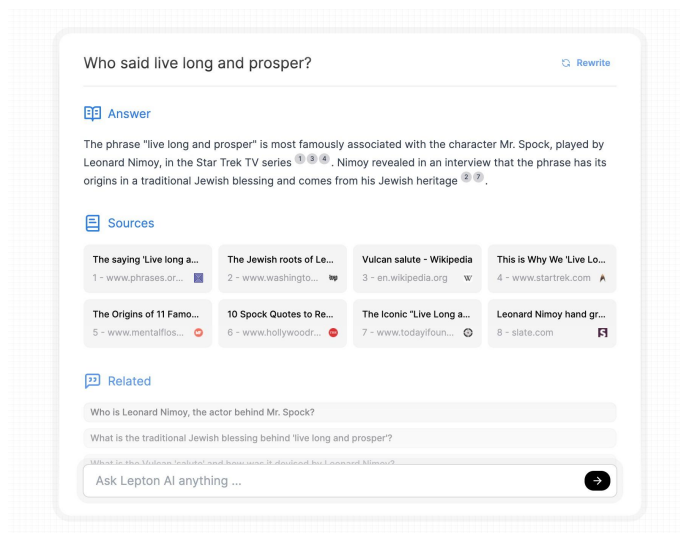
Who said live long and prosper?

Rewrite

Answer

The phrase "live long and prosper" is most famously associated with the character Mr. Spock, played by Leonard Nimoy, in the Star Trek TV series 1 3 4. Nimoy revealed in an interview that the phrase has its origins in a traditional Jewish blessing and comes from his Jewish heritage 2 7.

Sources

The saying 'Live long a...
1 - www.phrases.or...

The Jewish roots of Le...
2 - www.washingto...

Vulcan salute - Wikipedia
3 - en.wikipedia.org

This is Why We 'Live Lo...
4 - www.startrek.com

The Origins of 11 Famo...
5 - www.mentalflos...

10 Spock Quotes to Re...
6 - www.hollywoodr...

The Iconic "Live Long a...
7 - www.todayifoun...

Leonard Nimoy hand gr...
8 - slate.com

Related

Who is Leonard Nimoy, the actor behind Mr. Spock?

What is the traditional Jewish blessing behind 'live long and prosper'?

What is the Vulcan 'salute' and how was it devised by Leonard Nimoy?

Ask Lepton AI anything ...